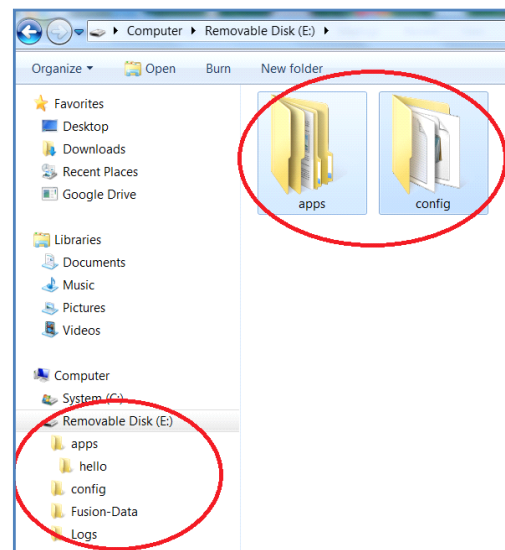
Computer ▸ Removable Disk (E:) ▸

Organize ▾ Open Burn New folder

Favorites
Desktop
Downloads
Recent Places
Google Drive

Libraries
Documents
Music
Pictures
Videos

Computer
System (C:)
Removable Disk (E:)
apps
hello
config
Fusion-Data
Logs

apps
config